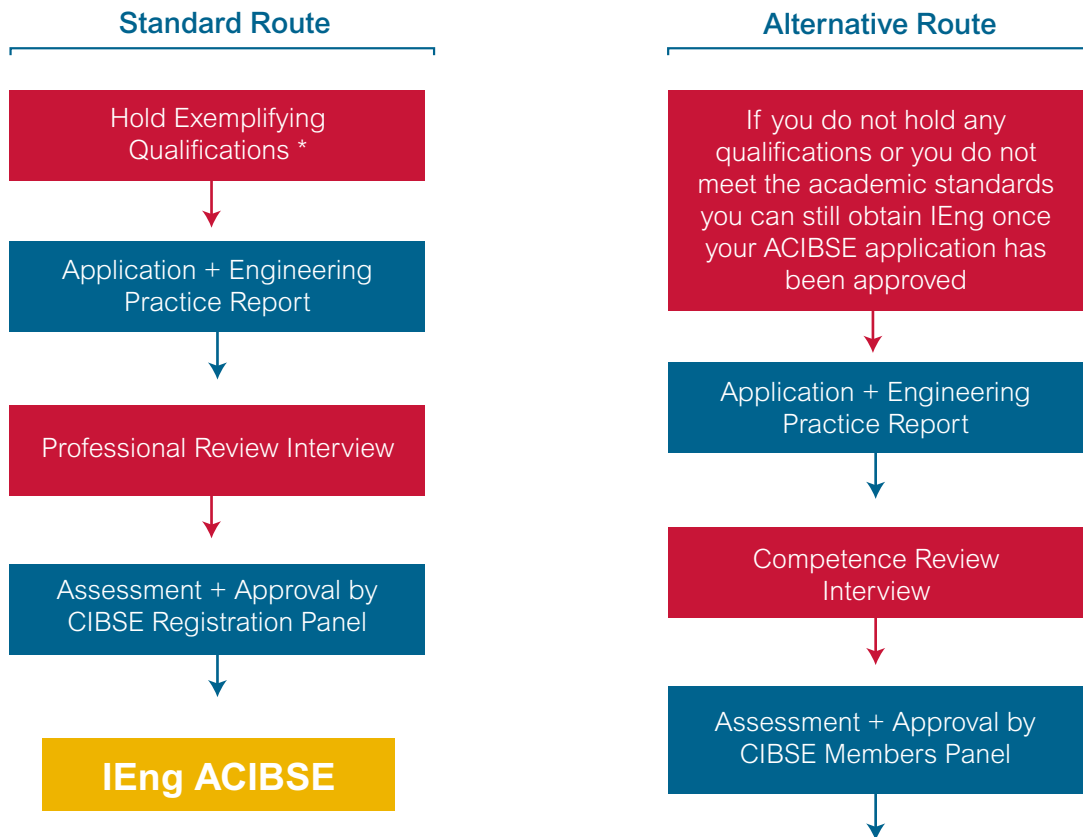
Standard Route

Hold Exemplifying Qualifications *

Application + Engineering Practice Report

Professional Review Interview

Assessment + Approval by CIBSE Registration Panel

IEng ACIBSE

Alternative Route

If you do not hold any qualifications or you do not meet the academic standards you can still obtain IEng once your ACIBSE application has been approved

Application + Engineering Practice Report

Competence Review Interview

Assessment + Approval by CIBSE Members Panel